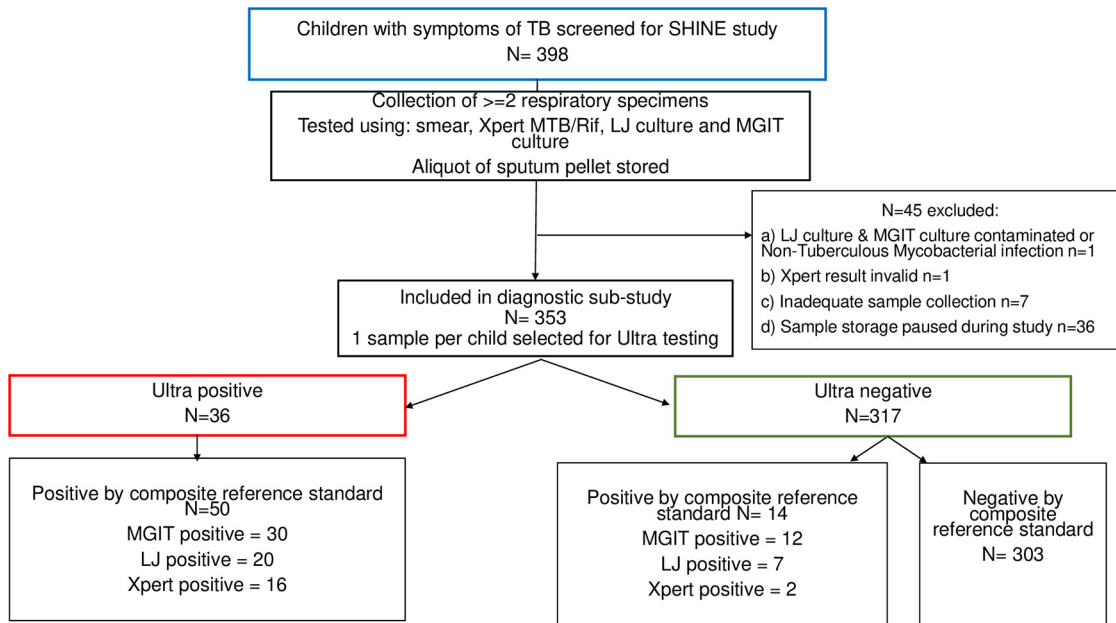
Children with symptoms of TB screened for SHINE study
N= 398

Collection of >=2 respiratory specimens
Tested using: smear, Xpert MTB/Rif, LJ culture and MGIT culture
Aliquot of sputum pellet stored

N=45 excluded:
a) LJ culture & MGIT culture contaminated or Non-Tuberculous Mycobacterial infection n=1
b) Xpert result invalid n=1
c) Inadequate sample collection n=7
d) Sample storage paused during study n=36

Included in diagnostic sub-study
N= 353
1 sample per child selected for Ultra testing

Ultra positive
N=36

Ultra negative
N=317

Positive by composite reference standard
N=50
MGIT positive = 30
LJ positive = 20
Xpert positive = 16

Positive by composite reference standard N= 14
MGIT positive = 12
LJ positive = 7
Xpert positive = 2

Negative by composite reference standard
N= 303